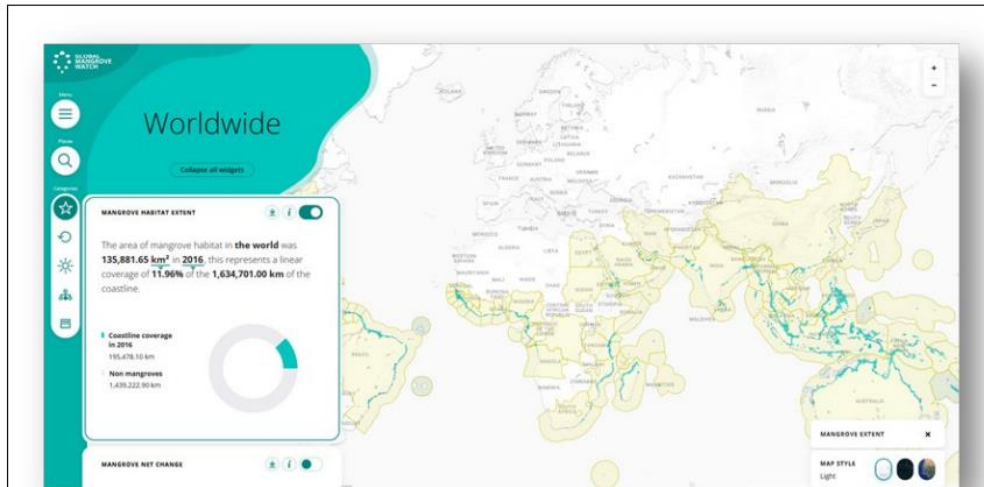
GLOBAL MANGROVE WATCH

Menu

Worldwide

Collapse all widgets

Places

Categories

MANGROVE HABITAT EXTENT

The area of mangrove habitat in the world was 135,881.65 km² in 2016, this represents a linear coverage of 11.96% of the 1,634,701.00 km of the coastline.

Coastline coverage in 2016
195,478.10 km

Non mangroves
1,439,222.90 km

MANGROVE NET CHANGE

MANGROVE EXTENT

MAP STYLE
Light

+
-